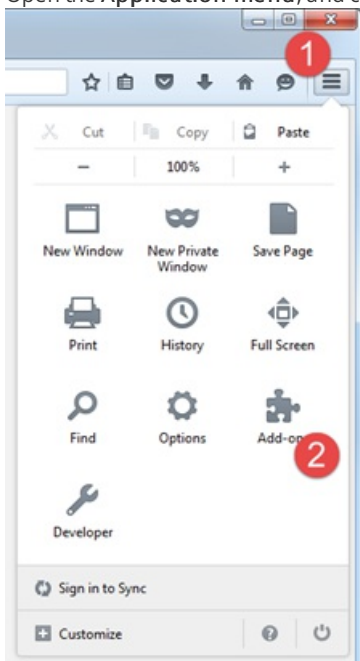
Open the **Application menu**, and c

1

Cut Copy Paste

− 100% +

New Window

New Private Window

Save Page

Print

History

Full Screen

Find

Options

Add-o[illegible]

2

Developer

Sign in to Sync

Customize